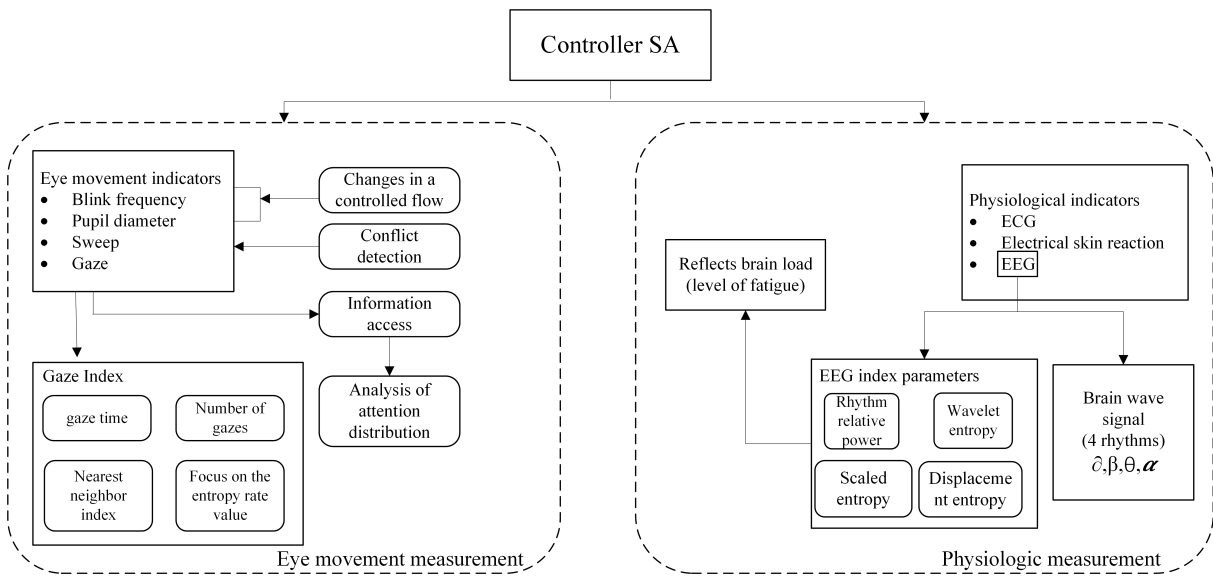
Controller SA

Eye movement indicators
- Blink frequency
- Pupil diameter
- Sweep
- Gaze

Changes in a controlled flow

Conflict detection

Information access

Analysis of attention distribution

Gaze Index

gaze time

Number of gazes

Nearest neighbor index

Focus on the entropy rate value

Eye movement measurement

Physiological indicators
- ECG
- Electrical skin reaction
- EEG

Reflects brain load (level of fatigue)

EEG index parameters

Rhythm relative power

Wavelet entropy

Scaled entropy

Displacement entropy

Brain wave signal (4 rhythms) $\partial,\beta,\theta,\alpha$

Physiologic measurement